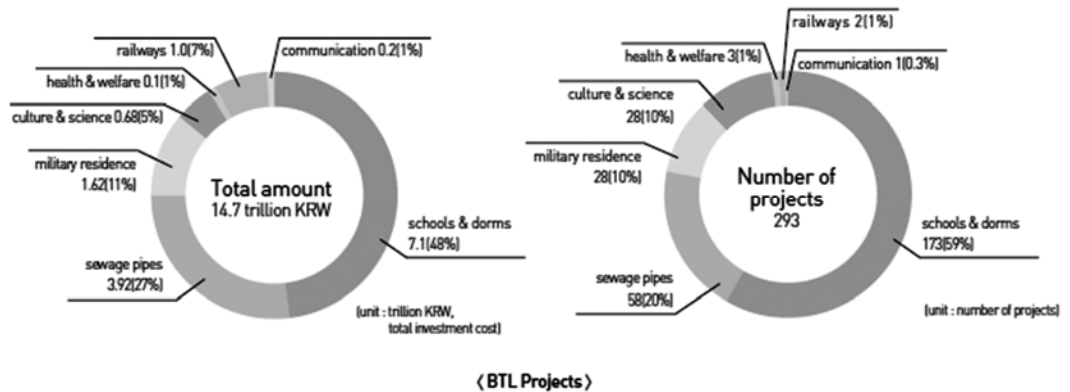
railways 1.0(7%)
communication 0.2(1%)
health & welfare 0.1(1%)
culture & science 0.68(5%)
military residence 1.62(11%)
Total amount
14.7 trillion KRW
schools & dorms 7.1(48%)
sewage pipes 3.92(27%)
(unit : trillion KRW, total investment cost)

railways 2(1%)
health & welfare 3(1%)
communication 1(0.3%)
culture & science 28(10%)
military residence 28(10%)
Number of projects
293
schools & dorms 173(59%)
sewage pipes 58(20%)
(unit : number of projects)

⟨ BTL Projects ⟩